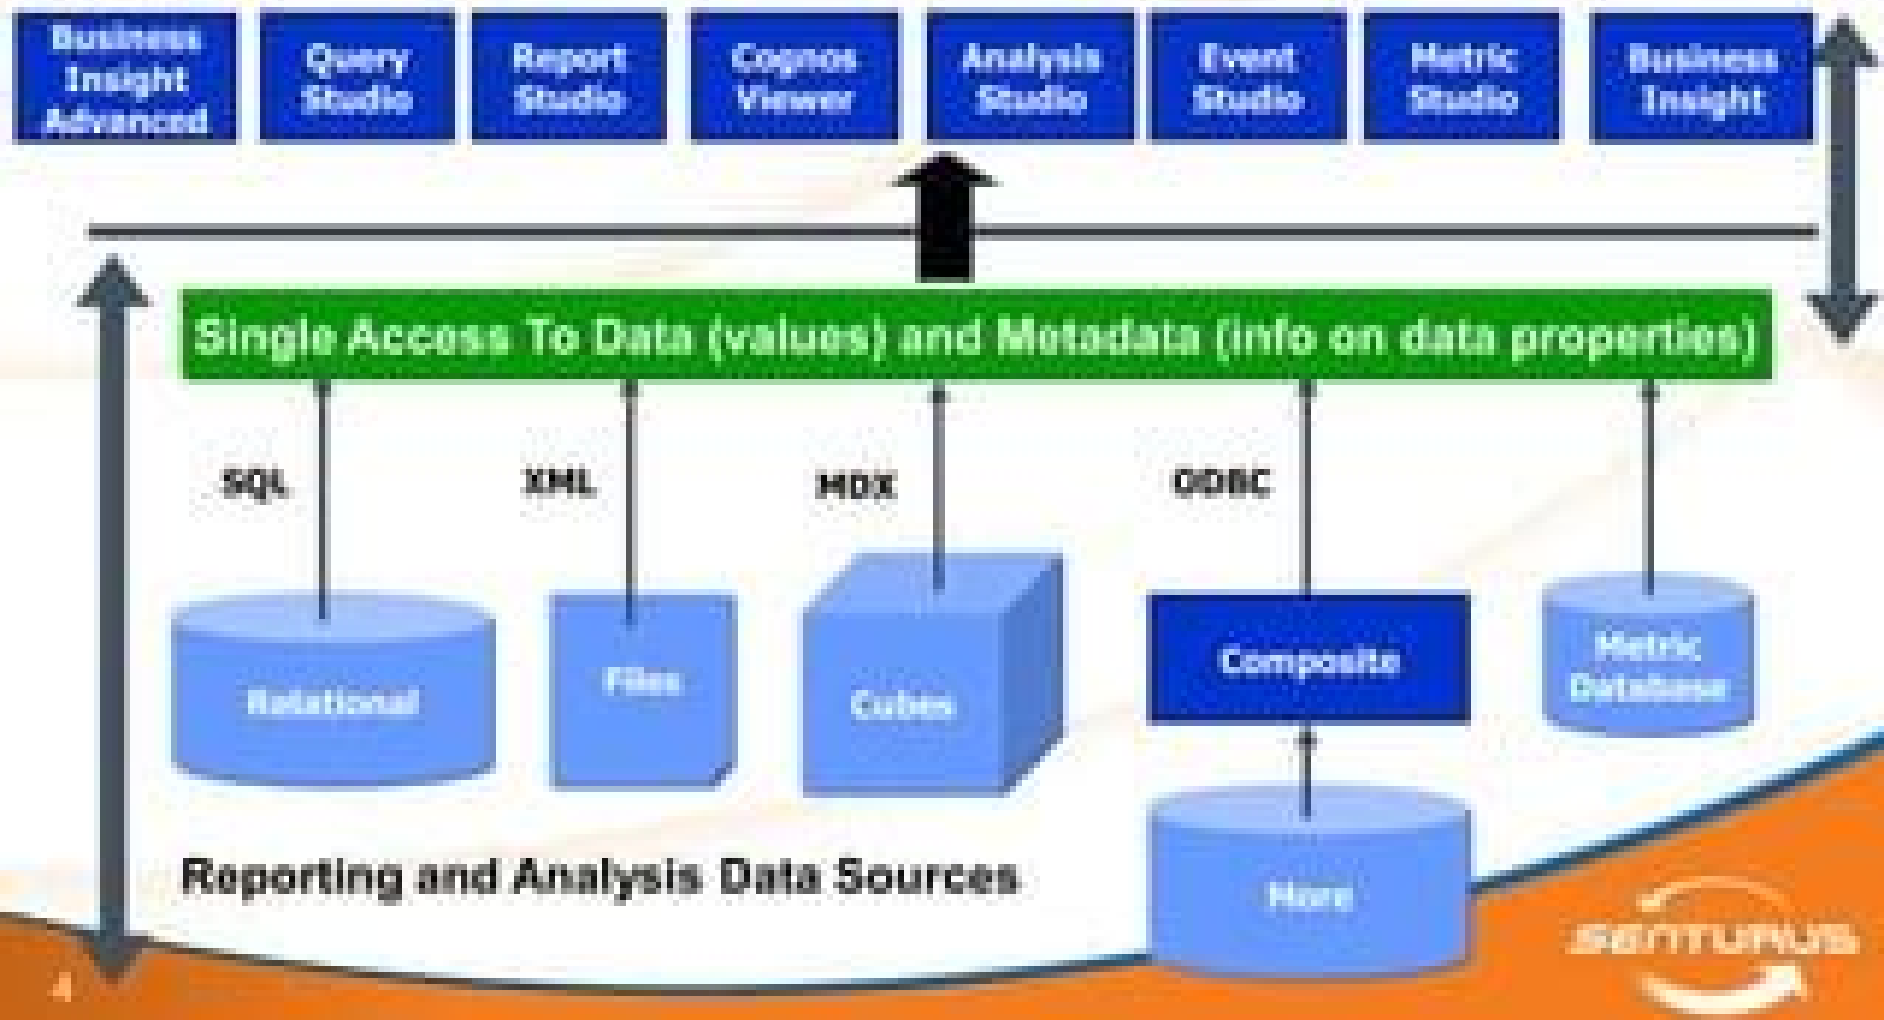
Business Insight Advanced

Query Studio

Report Studio

Cognos Viewer

Analysis Studio

Event Studio

Metric Studio

Business Insight

Single Access To Data (values) and Metadata (info on data properties)

SQL

XML

MDX

ODBC

Relational

Files

Cubes

Composite

Metric Database

More

Reporting and Analysis Data Sources

SENTURUS

4